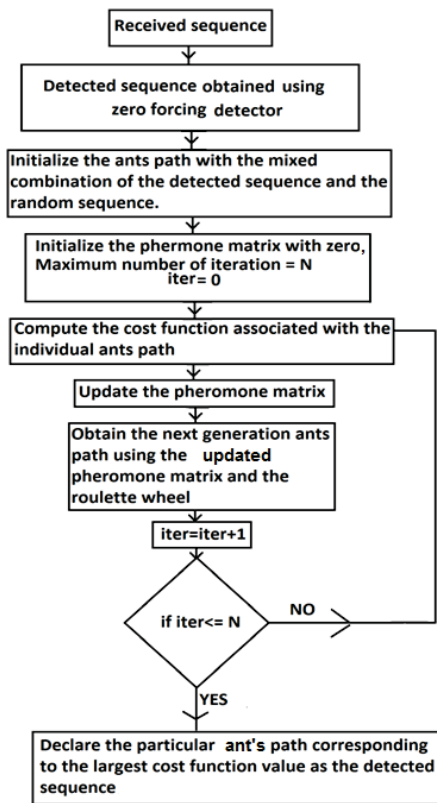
Received sequence

Detected sequence obtained using zero forcing detector

Initialize the ants path with the mixed combination of the detected sequence and the random sequence.

Initialize the phermone matrix with zero, Maximum number of iteration = N
iter= 0

Compute the cost function associated with the individual ants path

Update the pheromone matrix

Obtain the next generation ants path using the updated pheromone matrix and the roulette wheel

iter=iter+1

if iter<= N

NO

YES

Declare the particular ant's path corresponding to the largest cost function value as the detected sequence